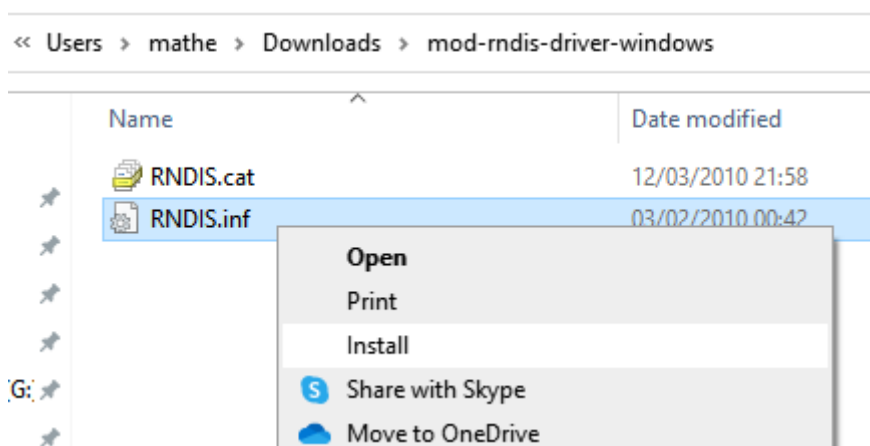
« Users › mathe › Downloads › mod-rndis-driver-windows

| Name | Date modified |
|---|---|
| RNDIS.cat | 12/03/2010 21:58 |
| RNDIS.inf | 03/02/2010 00:42 |

Open
Print
Install
Share with Skype
Move to OneDrive

(G: